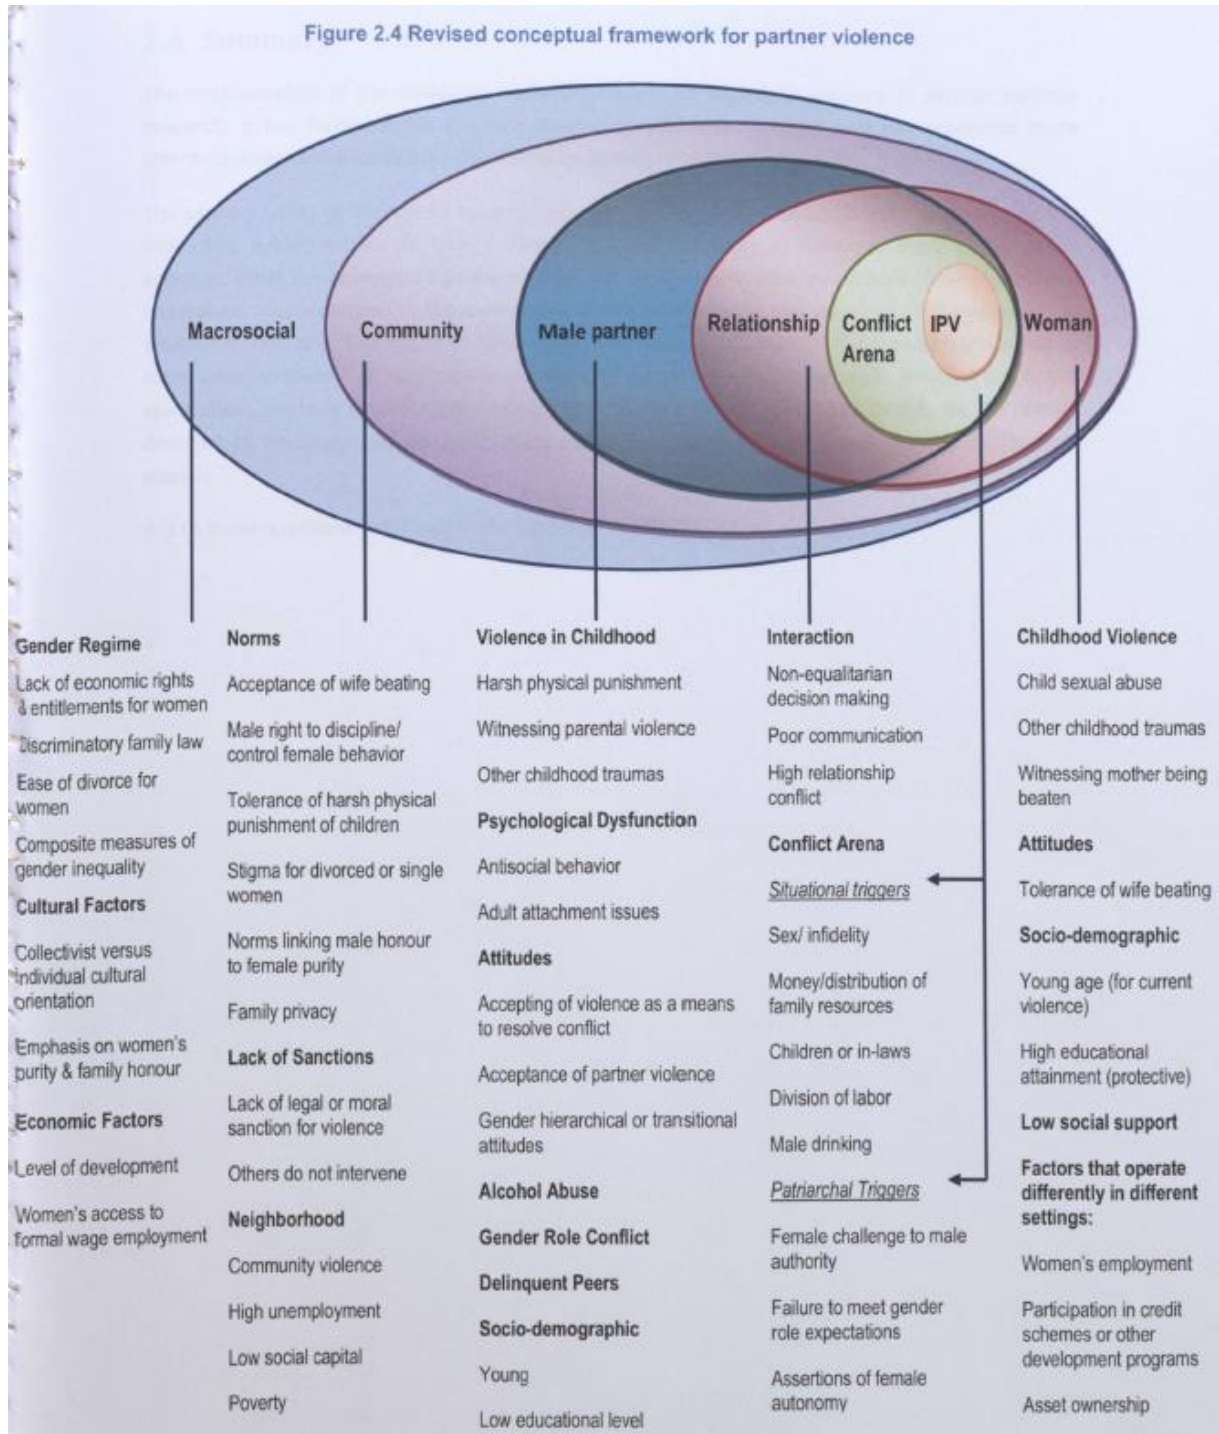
Figure 2.4 Revised conceptual framework for partner violence

Macrosocial

Community

Male partner

Relationship

Conflict Arena

IPV

Woman

Gender Regime

Lack of economic rights & entitlements for women

Discriminatory family law

Ease of divorce for women

Composite measures of gender inequality

Cultural Factors

Collectivist versus individual cultural orientation

Emphasis on women's purity & family honour

Economic Factors

Level of development

Women's access to formal wage employment

Norms

Acceptance of wife beating

Male right to discipline/ control female behavior

Tolerance of harsh physical punishment of children

Stigma for divorced or single women

Norms linking male honour to female purity

Family privacy

Lack of Sanctions

Lack of legal or moral sanction for violence

Others do not intervene

Neighborhood

Community violence

High unemployment

Low social capital

Poverty

Violence in Childhood

Harsh physical punishment

Witnessing parental violence

Other childhood traumas

Psychological Dysfunction

Antisocial behavior

Adult attachment issues

Attitudes

Accepting of violence as a means to resolve conflict

Acceptance of partner violence

Gender hierarchical or transitional attitudes

Alcohol Abuse

Gender Role Conflict

Delinquent Peers

Socio-demographic

Young

Low educational level

Interaction

Non-equalitarian decision making

Poor communication

High relationship conflict

Conflict Arena

Situational triggers

Sex/ infidelity

Money/distribution of family resources

Children or in-laws

Division of labor

Male drinking

Patriarchal Triggers

Female challenge to male authority

Failure to meet gender role expectations

Assertions of female autonomy

Childhood Violence

Child sexual abuse

Other childhood traumas

Witnessing mother being beaten

Attitudes

Tolerance of wife beating

Socio-demographic

Young age (for current violence)

High educational attainment (protective)

Low social support

Factors that operate differently in different settings:

Women's employment

Participation in credit schemes or other development programs

Asset ownership